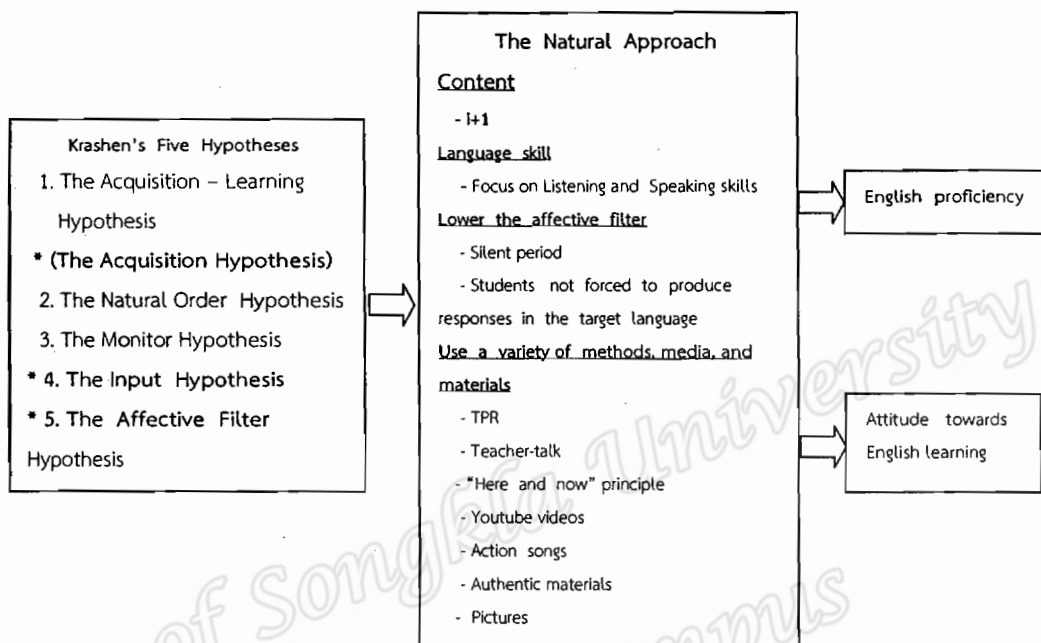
Krashen's Five Hypotheses
1. The Acquisition – Learning Hypothesis
* (The Acquisition Hypothesis)
2. The Natural Order Hypothesis
3. The Monitor Hypothesis
* 4. The Input Hypothesis
* 5. The Affective Filter Hypothesis

The Natural Approach
Content
- i+1
Language skill
- Focus on Listening and Speaking skills
Lower the affective filter
- Silent period
- Students not forced to produce responses in the target language
Use a variety of methods, media, and materials
- TPR
- Teacher-talk
- "Here and now" principle
- Youtube videos
- Action songs
- Authentic materials
- Pictures

English proficiency

Attitude towards English learning

of Songkla University
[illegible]